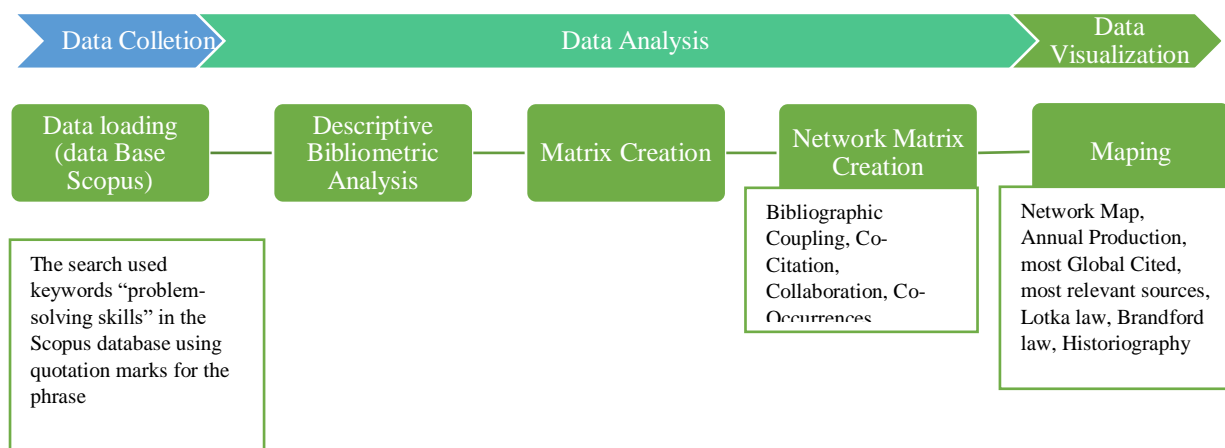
Data Colletion

Data Analysis

Data Visualization

Data loading (data Base Scopus)

Descriptive Bibliometric Analysis

Matrix Creation

Network Matrix Creation

Maping

The search used keywords “problem-solving skills” in the Scopus database using quotation marks for the phrase

Bibliographic Coupling, Co-Citation, Collaboration, Co-Occurrences

Network Map, Annual Production, most Global Cited, most relevant sources, Lotka law, Brandford law, Historiography